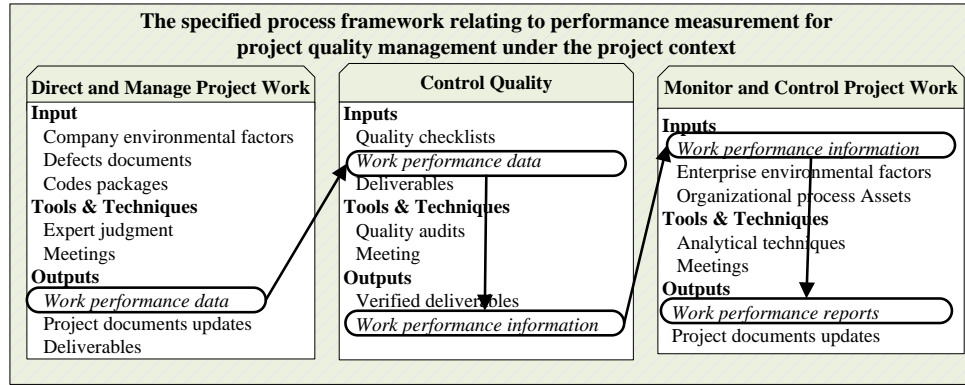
The specified process framework relating to performance measurement for project quality management under the project context

Direct and Manage Project Work

Input
Company environmental factors
Defects documents
Codes packages
Tools & Techniques
Expert judgment
Meetings
Outputs
*Work performance data*
Project documents updates
Deliverables

Control Quality

Inputs
Quality checklists
*Work performance data*
Deliverables
Tools & Techniques
Quality audits
Meeting
Outputs
Verified deliverables
*Work performance information*

Monitor and Control Project Work

Inputs
*Work performance information*
Enterprise environmental factors
Organizational process Assets
Tools & Techniques
Analytical techniques
Meetings
Outputs
*Work performance reports*
Project documents updates